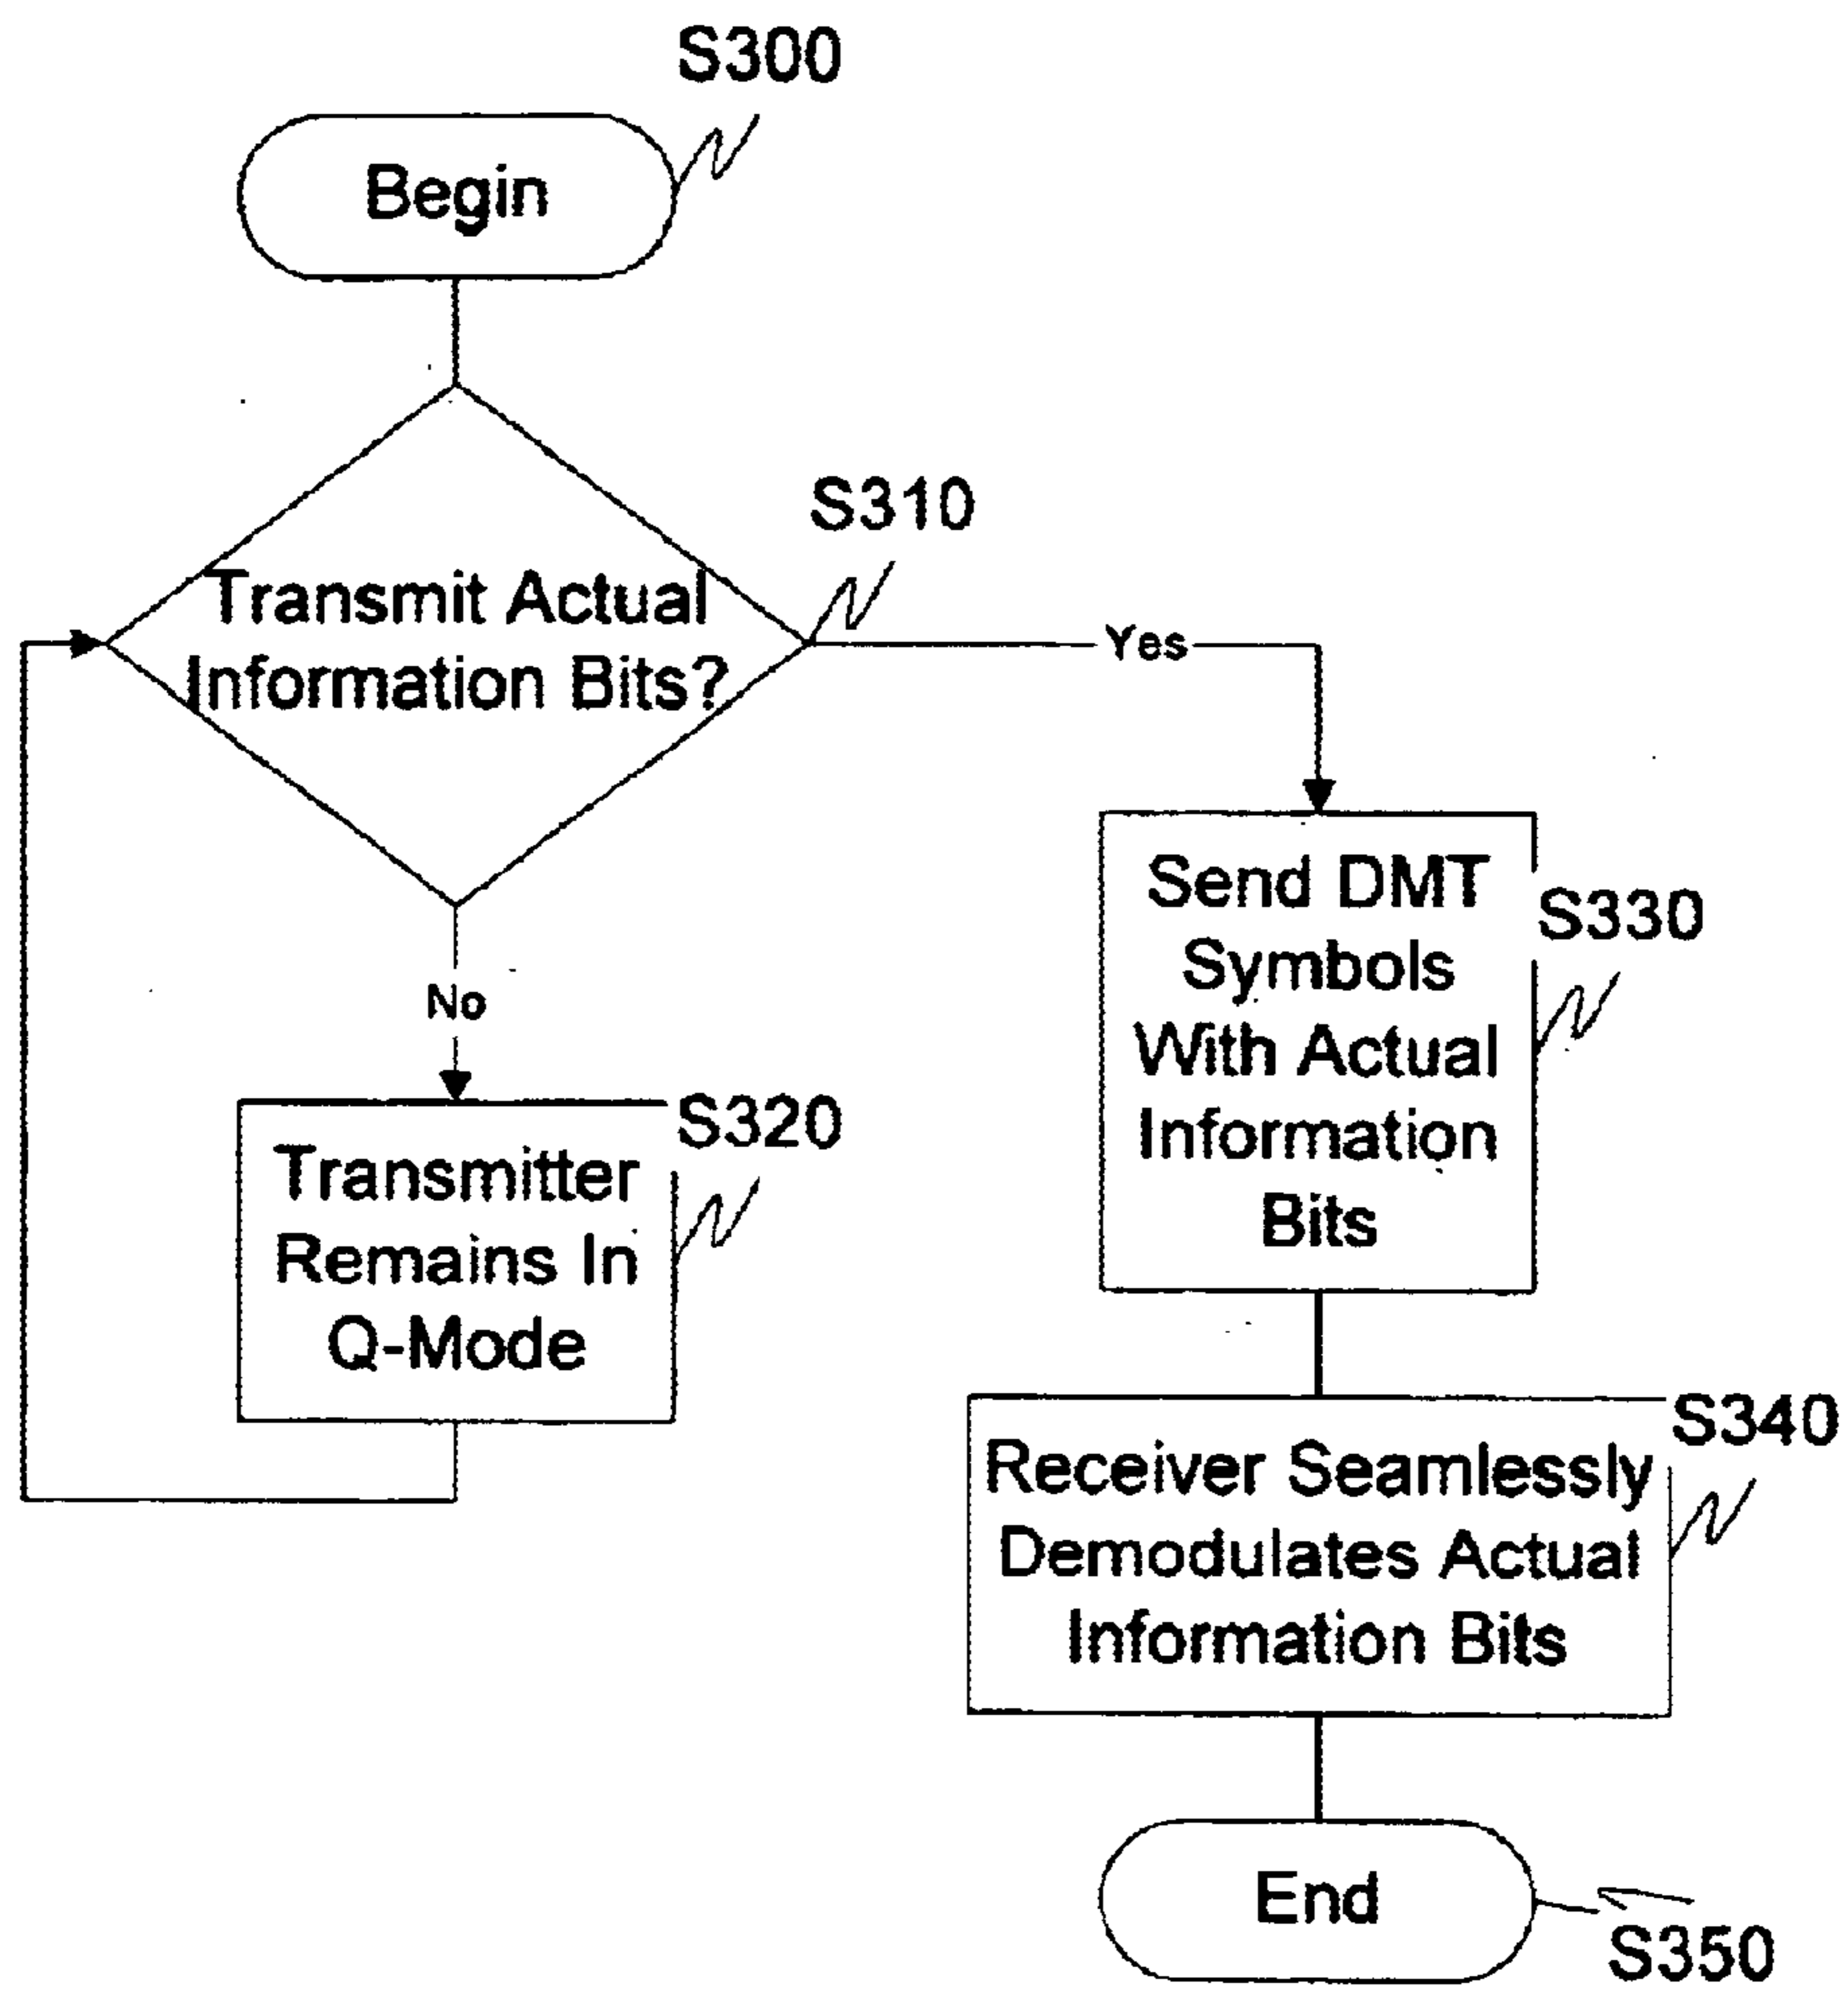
S300

Begin

S310

Transmit Actual Information Bits?

Yes

No

S320

Transmitter Remains In Q-Mode

Send DMT Symbols With Actual Information Bits

S330

S340

Receiver Seamlessly Demodulates Actual Information Bits

End

S350